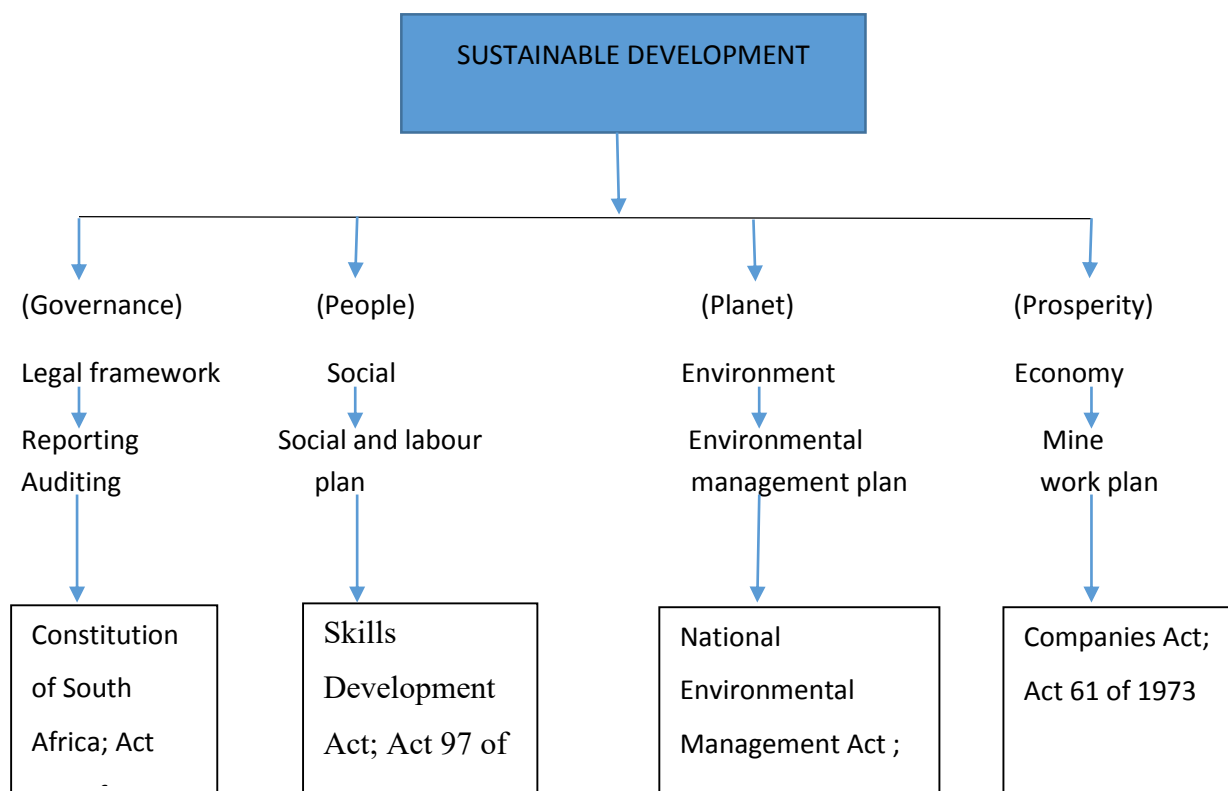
SUSTAINABLE DEVELOPMENT

(Governance)
Legal framework
Reporting
Auditing

Constitution of South Africa; Act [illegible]

(People)
Social
Social and labour plan

Skills Development Act; Act 97 of

(Planet)
Environment
Environmental management plan

National Environmental Management Act ;

(Prosperity)
Economy
Mine work plan

Companies Act; Act 61 of 1973